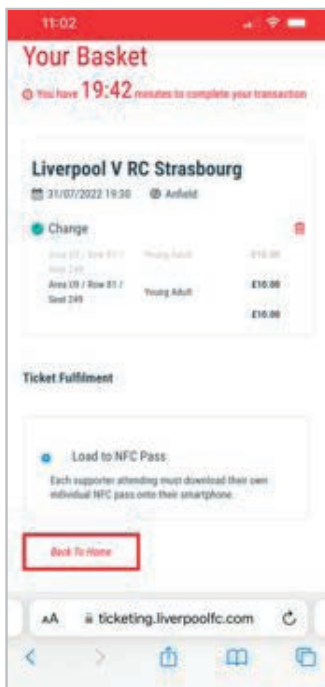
11:02

Your Basket

You have 19:42 minutes to complete your transaction

Liverpool V RC Strasbourg

31/07/2022 19:30 Anfield

Change

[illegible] Young Adult £10.00

Area U9 / Row 81 / Seat 249 Young Adult £10.00

£10.00

Ticket Fulfilment

Load to NFC Pass

Each supporter attending must download their own individual NFC pass onto their smartphone.

Back To Home

AA ticketing.liverpoolfc.com